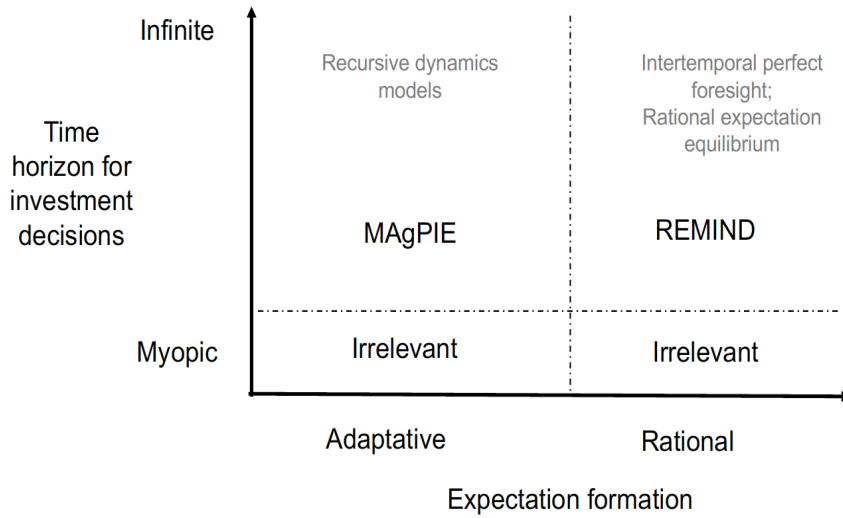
Infinite

Time horizon for investment decisions

Myopic

Recursive dynamics models

Intertemporal perfect foresight; Rational expectation equilibrium

MAgPIE

REMIND

Irrelevant

Irrelevant

Adaptative

Rational

Expectation formation